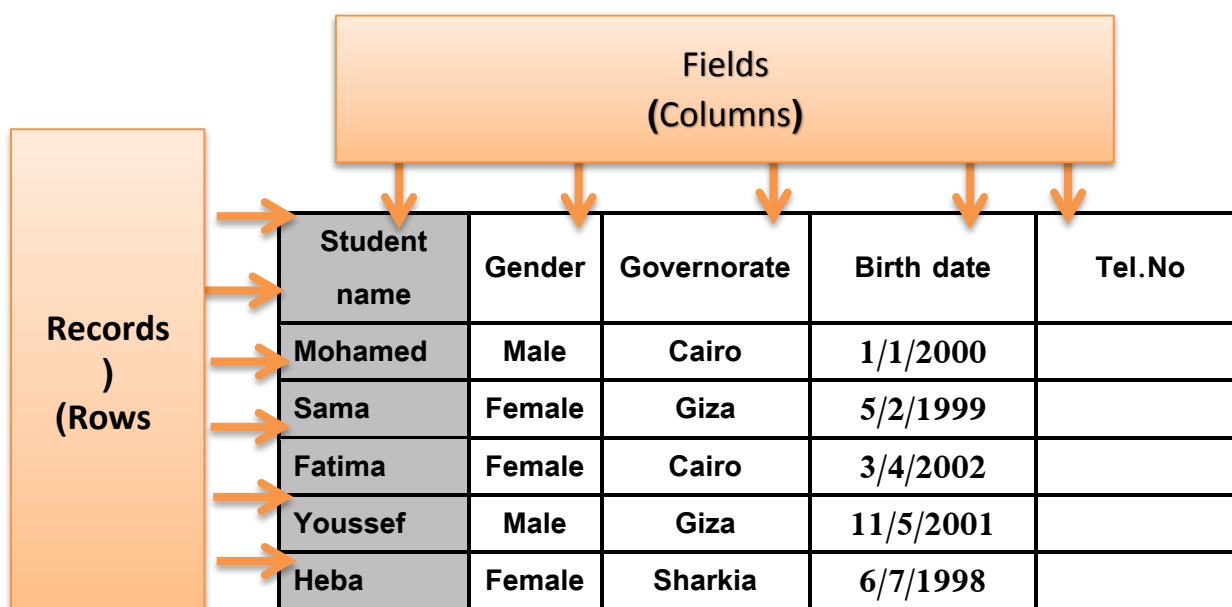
Fields
(Columns)

Records
)
(Rows

| Student name | Gender | Governorate | Birth date | Tel.No |
|---|---|---|---|---|
| Mohamed | Male | Cairo | 1/1/2000 | |
| Sama | Female | Giza | 5/2/1999 | |
| Fatima | Female | Cairo | 3/4/2002 | |
| Youssef | Male | Giza | 11/5/2001 | |
| Heba | Female | Sharkia | 6/7/1998 | |